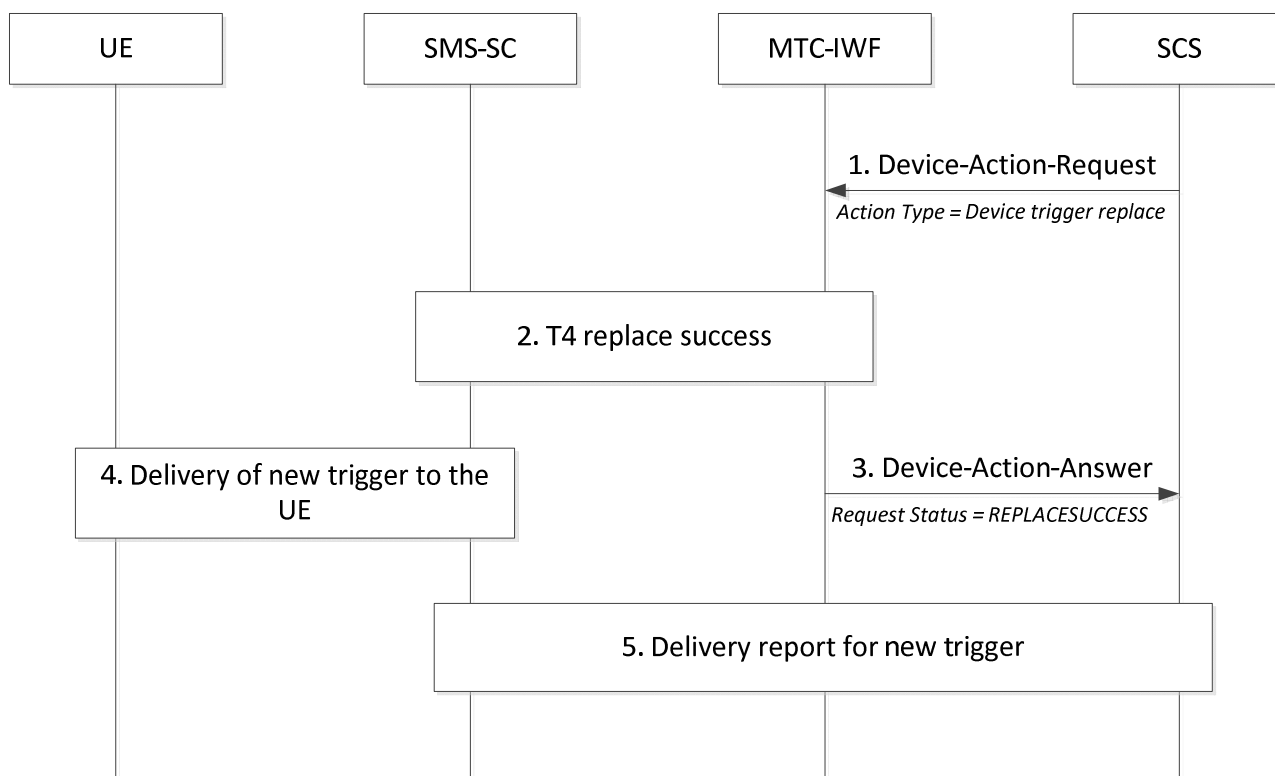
UE

SMS-SC

MTC-IWF

SCS

1. Device-Action-Request

Action Type = Device trigger replace

2. T4 replace success

3. Device-Action-Answer

Request Status = REPLACESUCCESS

4. Delivery of new trigger to the UE

5. Delivery report for new trigger